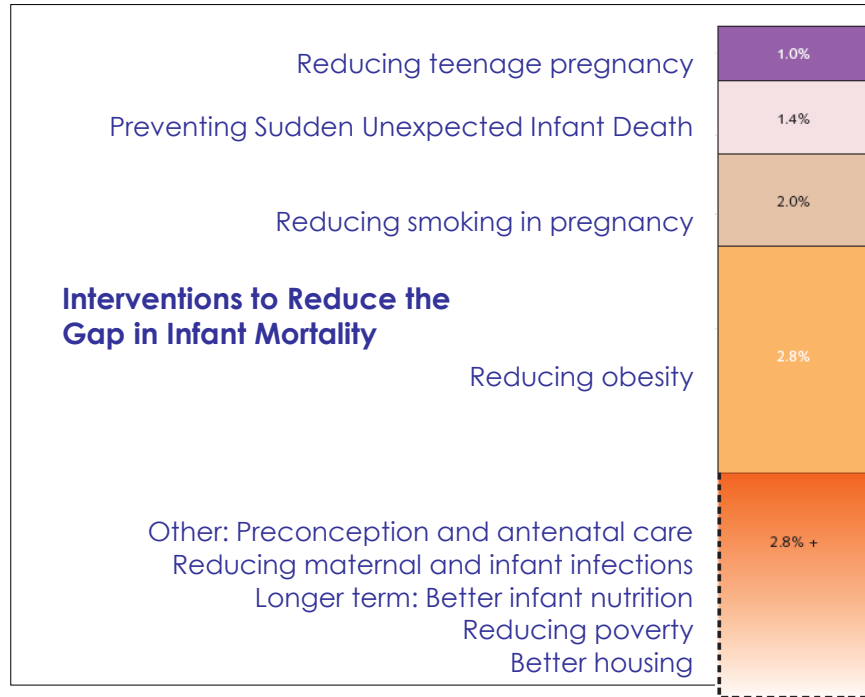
Reducing teenage pregnancy

1.0%

Preventing Sudden Unexpected Infant Death

1.4%

Reducing smoking in pregnancy

2.0%

Interventions to Reduce the Gap in Infant Mortality

Reducing obesity

2.8%

Other: Preconception and antenatal care
Reducing maternal and infant infections
Longer term: Better infant nutrition
Reducing poverty
Better housing

2.8% +